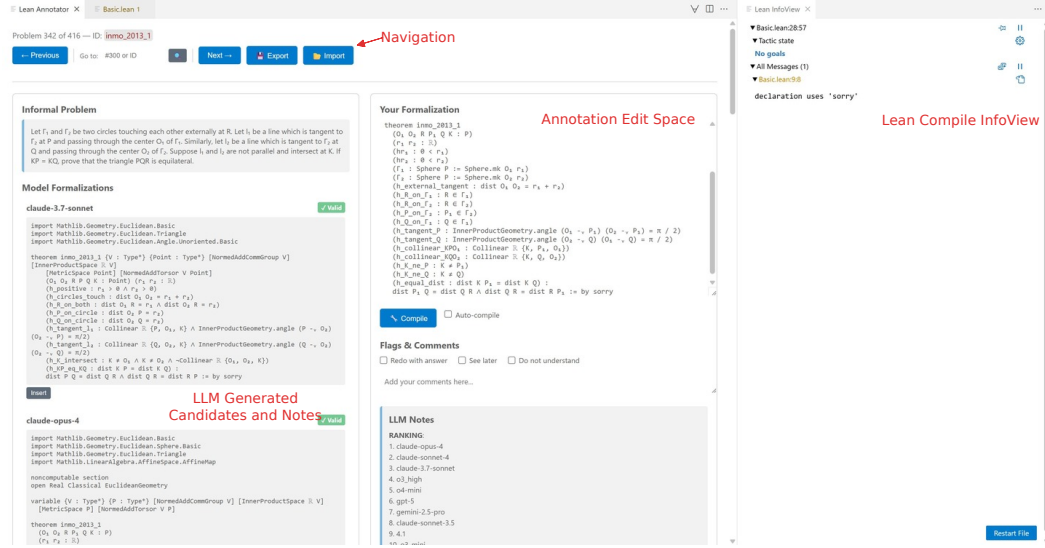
Lean Annotator   Basic.lean 1

Problem 342 of 416 — ID: inmo_2013_1

← Previous   Go to: #300 or ID   Next →   Export   Import

Navigation

Informal Problem

Let Γ₁ and Γ₂ be two circles touching each other externally at R. Let l₁ be a line which is tangent to Γ₂ at P and passing through the center O₁ of Γ₁. Similarly, let l₂ be a line which is tangent to Γ₁ at Q and passing through the center O₂ of Γ₂. Suppose l₁ and l₂ are not parallel and intersect at K. If KP = KQ, prove that the triangle PQR is equilateral.

Model Formalizations

claude-3.7-sonnet   ✓ Valid

import Mathlib.Geometry.Euclidean.Basic
import Mathlib.Geometry.Euclidean.Triangle
import Mathlib.Geometry.Euclidean.Angle.Unoriented.Basic

theorem inmo_2013_1 {V : Type*} {Point : Type*} [NormedAddCommGroup V] [InnerProductSpace ℝ V]
  [MetricSpace Point] [NormedAddTorsor V Point]
  (O₁ O₂ R P Q K : Point) (r₁ r₂ : ℝ)
  (h_positive : r₁ > 0 ∧ r₂ > 0)
  (h_circles_touch : dist O₁ O₂ = r₁ + r₂)
  (h_R_on_both : dist O₁ R = r₁ ∧ dist O₂ R = r₂)
  (h_P_on_circle : dist O₂ P = r₂)
  (h_Q_on_circle : dist O₁ Q = r₁)
  (h_tangent_l₁ : Collinear ℝ {P, O₁, K} ∧ InnerProductGeometry.angle (P -ᵥ O₂) (O₁ -ᵥ P) = π/2)
  (h_tangent_l₂ : Collinear ℝ {Q, O₂, K} ∧ InnerProductGeometry.angle (Q -ᵥ O₁) (O₂ -ᵥ Q) = π/2)
  (h_K_intersect : K ≠ O₁ ∧ K ≠ O₂ ∧ ¬Collinear ℝ {O₁, O₂, K})
  (h_KP_eq_KQ : dist K P = dist K Q) :
  dist P Q = dist Q R ∧ dist Q R = dist R P := by sorry

Insert

LLM Generated Candidates and Notes

claude-opus-4   ✓ Valid

import Mathlib.Geometry.Euclidean.Basic
import Mathlib.Geometry.Euclidean.Sphere.Basic
import Mathlib.Geometry.Euclidean.Triangle
import Mathlib.LinearAlgebra.AffineSpace.AffineMap

noncomputable section
open Real Classical EuclideanGeometry

variable {V : Type*} {P : Type*} [NormedAddCommGroup V] [InnerProductSpace ℝ V]
  [MetricSpace P] [NormedAddTorsor V P]

theorem inmo_2013_1
  (O₁ O₂ R P₁ Q K : P)
  (r₁ r₂ : ℝ)

Your Formalization

Annotation Edit Space

theorem inmo_2013_1
  (O₁ O₂ R P₁ Q K : P)
  (r₁ r₂ : ℝ)
  (hr₁ : 0 < r₁)
  (hr₂ : 0 < r₂)
  (Γ₁ : Sphere P := Sphere.mk O₁ r₁)
  (Γ₂ : Sphere P := Sphere.mk O₂ r₂)
  (h_external_tangent : dist O₁ O₂ = r₁ + r₂)
  (h_R_on_Γ₁ : R ∈ Γ₁)
  (h_R_on_Γ₂ : R ∈ Γ₂)
  (h_P_on_Γ₂ : P₁ ∈ Γ₂)
  (h_Q_on_Γ₁ : Q ∈ Γ₁)
  (h_tangent_P : InnerProductGeometry.angle (O₁ -ᵥ P₁) (O₂ -ᵥ P₁) = π / 2)
  (h_tangent_Q : InnerProductGeometry.angle (O₂ -ᵥ Q) (O₁ -ᵥ Q) = π / 2)
  (h_collinear_KPO₁ : Collinear ℝ {K, P₁, O₁})
  (h_collinear_KQO₂ : Collinear ℝ {K, Q, O₂})
  (h_K_ne_P : K ≠ P₁)
  (h_K_ne_Q : K ≠ Q)
  (h_equal_dist : dist K P₁ = dist K Q) :
  dist P₁ Q = dist Q R ∧ dist Q R = dist R P₁ := by sorry

Compile   Auto-compile

Flags & Comments

Redo with answer   See later   Do not understand

Add your comments here...

LLM Notes

RANKING:
1. claude-opus-4
2. claude-sonnet-4
3. claude-3.7-sonnet
4. o3_high
5. o4-mini
6. gpt-5
7. gemini-2.5-pro
8. claude-sonnet-3.5
9. 4.1
10. o3-mini

Lean InfoView

▼Basic.lean:28:57
▼Tactic state
No goals
▼All Messages (1)
▼Basic.lean:9:8
declaration uses 'sorry'

Lean Compile InfoView

Restart File